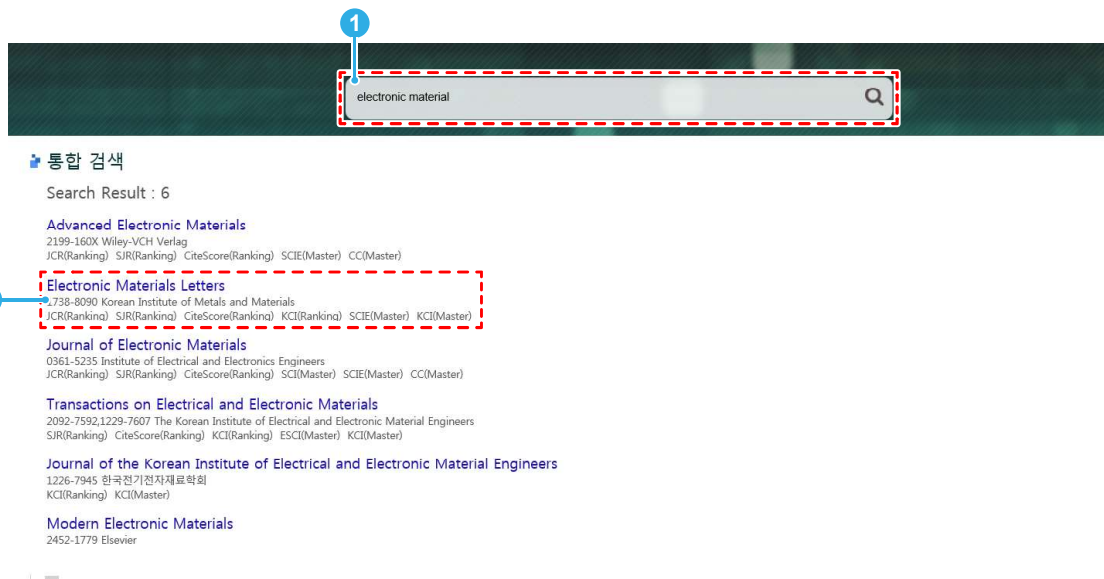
1

electronic material

통합 검색

Search Result : 6

Advanced Electronic Materials
2199-160X Wiley-VCH Verlag
JCR(Ranking) SJR(Ranking) CiteScore(Ranking) SCIE(Master) CC(Master)

Electronic Materials Letters
1738-8090 Korean Institute of Metals and Materials
JCR(Ranking) SJR(Ranking) CiteScore(Ranking) KCI(Ranking) SCIE(Master) KCI(Master)

Journal of Electronic Materials
0361-5235 Institute of Electrical and Electronics Engineers
JCR(Ranking) SJR(Ranking) CiteScore(Ranking) SCI(Master) SCIE(Master) CC(Master)

Transactions on Electrical and Electronic Materials
2092-7592,1229-7607 The Korean Institute of Electrical and Electronic Material Engineers
SJR(Ranking) CiteScore(Ranking) KCI(Ranking) ESCI(Master) KCI(Master)

Journal of the Korean Institute of Electrical and Electronic Material Engineers
1226-7945 한국전기전자재료학회
KCI(Ranking) KCI(Master)

Modern Electronic Materials
2452-1779 Elsevier